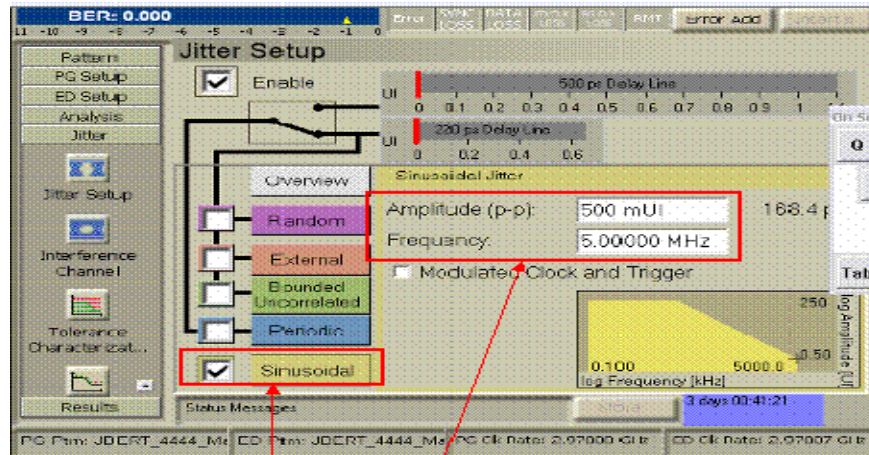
BER: 0.000
11 -10 -9 -8 -7 -6 -5 -4 -3 -2 -1 0
Error
SYNC LOSS
DATA LOSS
CLOCK LOSS
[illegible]
RMT
Error Add
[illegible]

Pattern
PG Setup
ED Setup
Analysis
Jitter
Jitter Setup
Interference Channel
Tolerance Characterizat...
Results

Jitter Setup
Enable
UI
500 ps Delay Line
0 0.1 0.2 0.3 0.4 0.5 0.6 0.7 0.8 0.9 1
UI
220 ps Delay Line
0 0.2 0.4 0.6
Overview
Sinusoidal Jitter
Random
External
Bounded Uncorrelated
Periodic
Sinusoidal
Amplitude (p-p): 500 mUI
168.4 p
Frequency: 5.00000 MHz
Modulated Clock and Trigger
250
0.50
0.100
5000.0
log Frequency [kHz]
log Amplitude [UI]
Q
Tab
Status Messages
Store
3 days 00:41:21
PG Ptrn: JDERT_4444_Ma
ED Ptrn: JDERT_4444_Ma
PG Clk Rate: 2.97000 GHz
ED Clk Rate: 2.97007 GHz